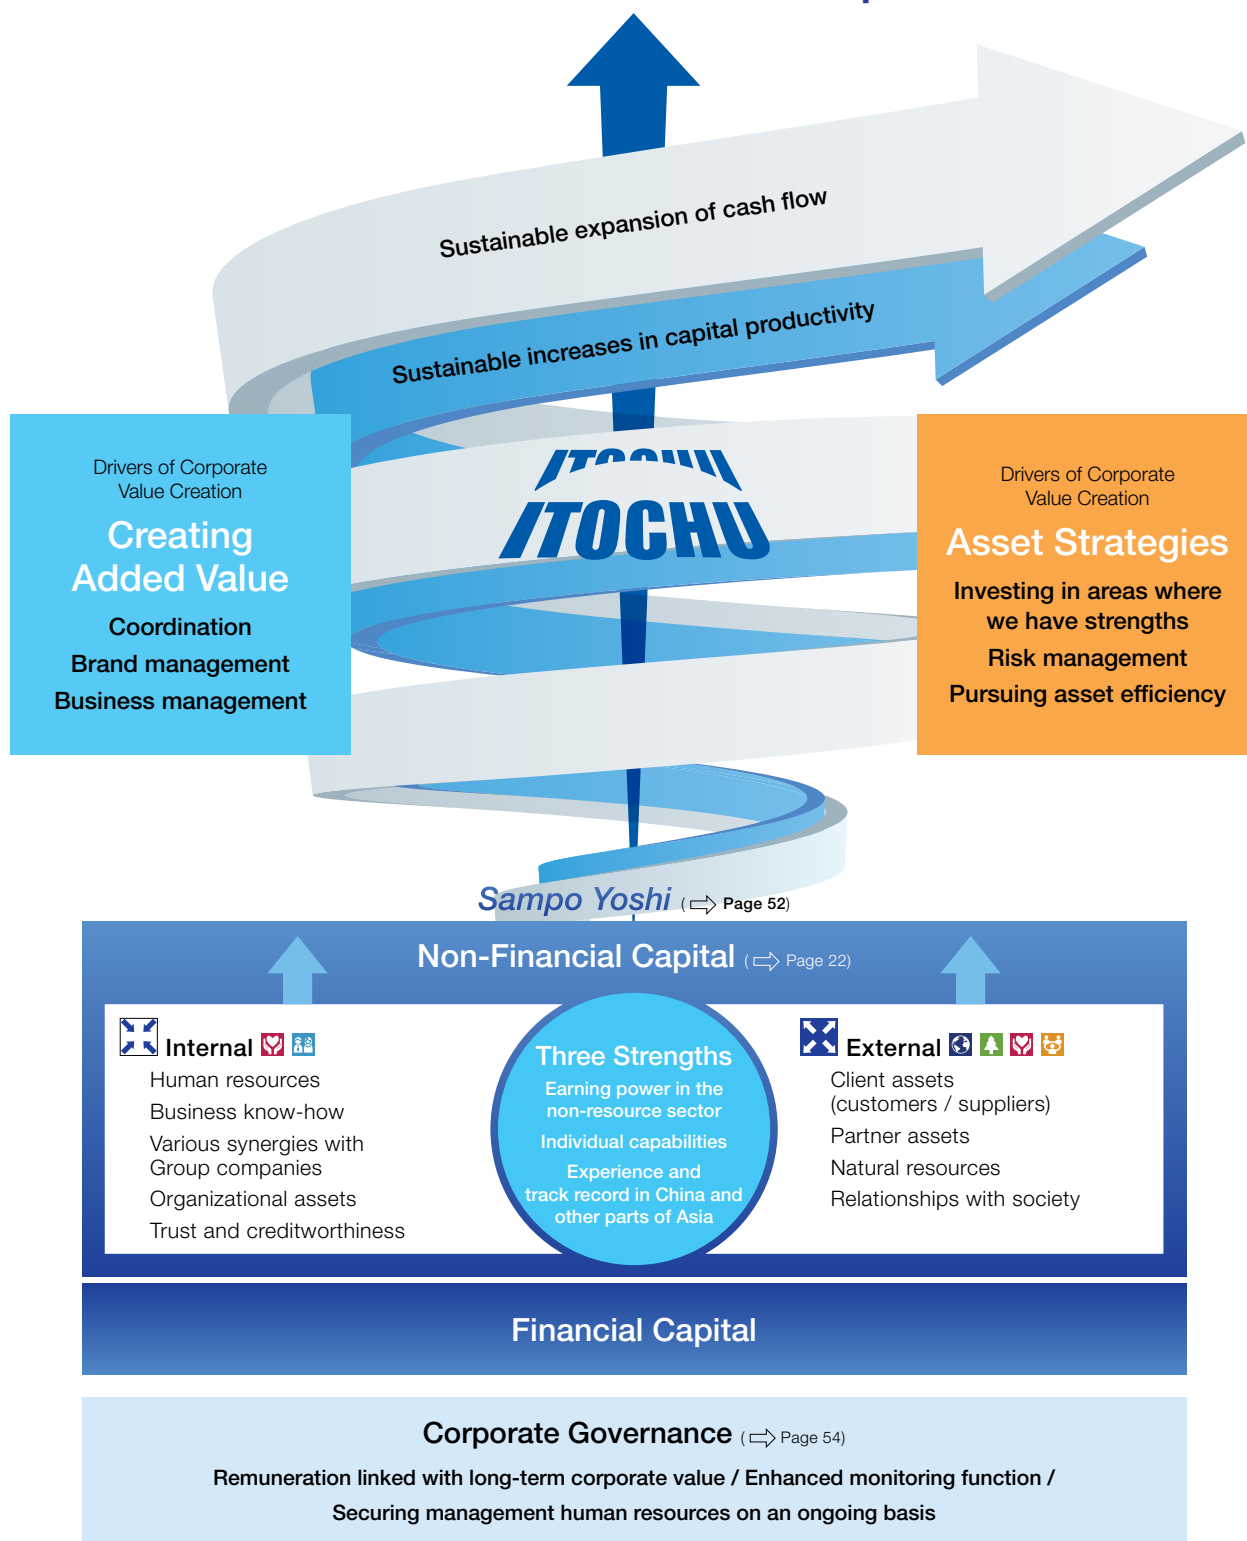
Sustainable expansion of cash flow

Sustainable increases in capital productivity

Drivers of Corporate Value Creation

Creating Added Value

Coordination

Brand management

Business management

ITOCHU

ITOCHU

Drivers of Corporate Value Creation

Asset Strategies

Investing in areas where we have strengths

Risk management

Pursuing asset efficiency

Sampo Yoshi ( Page 52)

Non-Financial Capital ( Page 22)

Internal

Human resources

Business know-how

Various synergies with Group companies

Organizational assets

Trust and creditworthiness

Three Strengths

Earning power in the non-resource sector

Individual capabilities

Experience and track record in China and other parts of Asia

External

Client assets (customers / suppliers)

Partner assets

Natural resources

Relationships with society

Financial Capital

Corporate Governance ( Page 54)

Remuneration linked with long-term corporate value / Enhanced monitoring function / Securing management human resources on an ongoing basis